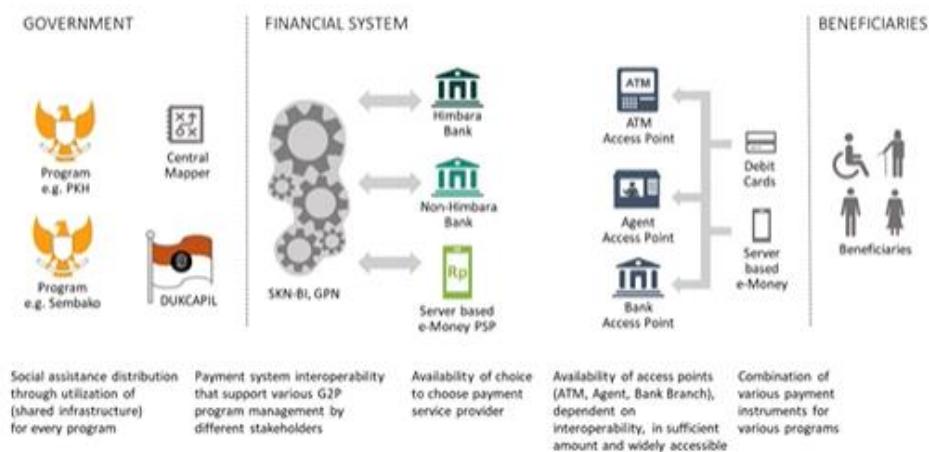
GOVERNMENT

FINANCIAL SYSTEM

BENEFICIARIES

Program e.g. PKH

Central Mapper

Program e.g. Sembako

DUKCAPIL

SKN-BI, GPN

Himbara Bank

Non-Himbara Bank

Rp

Server based e-Money PSP

ATM

ATM Access Point

Agent Access Point

Bank Access Point

Debit Cards

Server based e-Money

Beneficiaries

Social assistance distribution through utilization of (shared infrastructure) for every program

Payment system interoperability that support various G2P program management by different stakeholders

Availability of choice to choose payment service provider

Availability of access points (ATM, Agent, Bank Branch), dependent on interoperability, in sufficient amount and widely accessible

Combination of various payment instruments for various programs